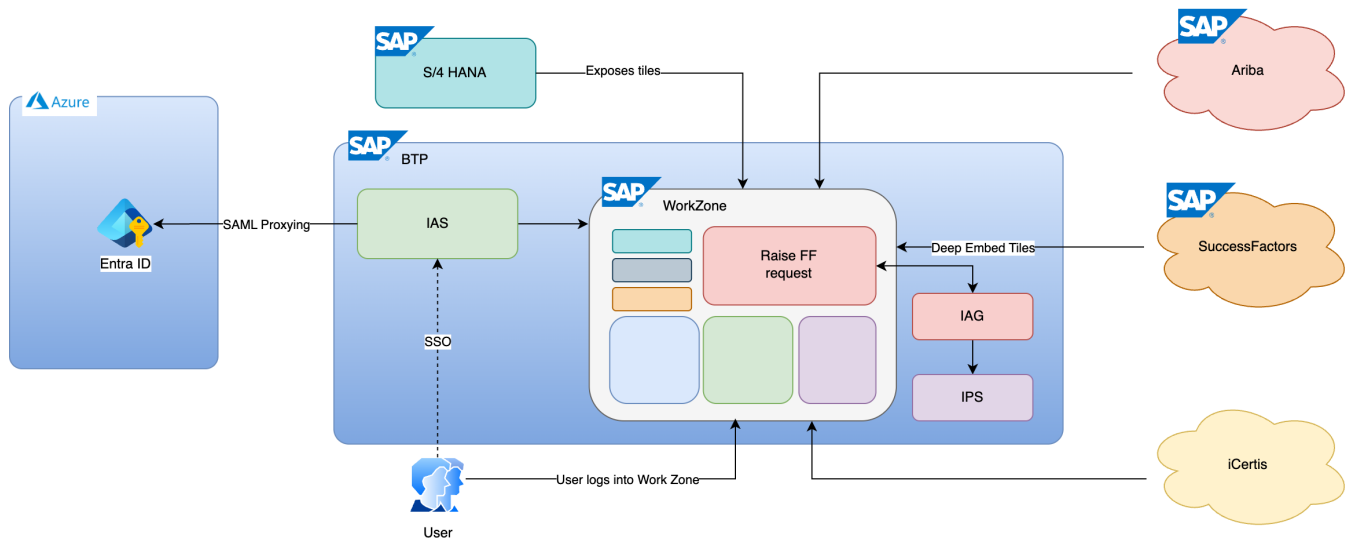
SAP
S/4 HANA

Exposes tiles

SAP
Ariba

Azure

Entra ID

SAML Proxying

SAP
BTP

IAS

SAP
WorkZone

Raise FF request

Deep Embed Tiles

SAP
SuccessFactors

IAG

IPS

SSO

iCertis

User logs into Work Zone

User